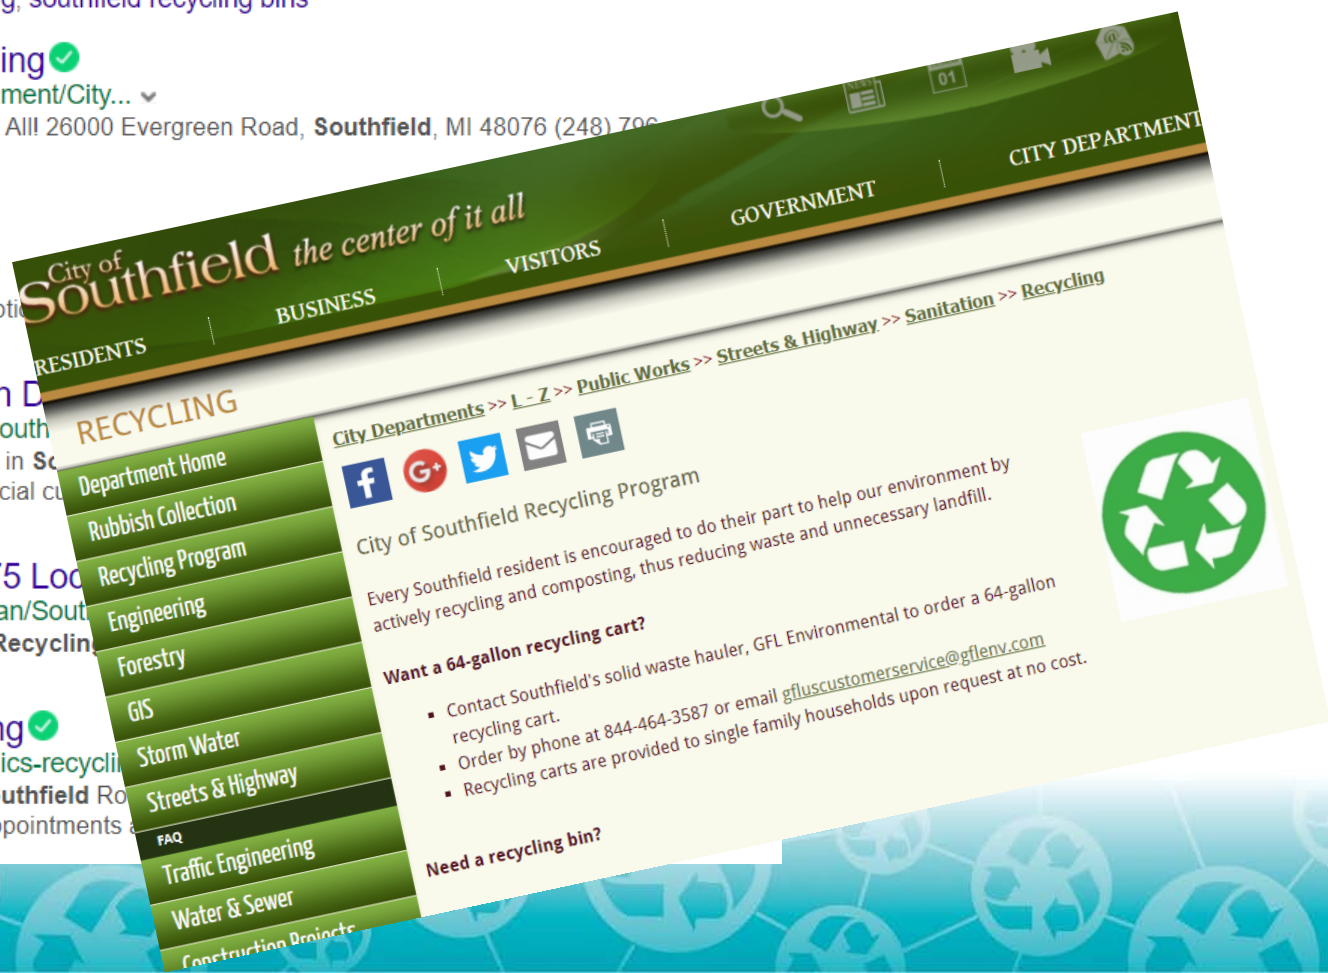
g, southfield recycling bins

ing
ment/City...
All! 26000 Evergreen Road, Southfield, MI 48076 (248) 796

City of Southfield the center of it all
RESIDENTS | BUSINESS | VISITORS | GOVERNMENT | CITY DEPARTMENT

RECYCLING

City Departments >> L - Z >> Public Works >> Streets & Highway >> Sanitation >> Recycling

Department Home
Rubbish Collection
Recycling Program
Engineering
Forestry
GIS
Storm Water
Streets & Highway
FAQ
Traffic Engineering
Water & Sewer
Construction Projects

City of Southfield Recycling Program

Every Southfield resident is encouraged to do their part to help our environment by actively recycling and composting, thus reducing waste and unnecessary landfill.

Want a 64-gallon recycling cart?

- Contact Southfield's solid waste hauler, GFL Environmental to order a 64-gallon recycling cart.
- Order by phone at 844-464-3587 or email gfluscustomerservice@gflenv.com
- Recycling carts are provided to single family households upon request at no cost.

Need a recycling bin?

opti
n D
outh
in So
cial cu
75 Loc
an/Sout
Recyclin
ng
ics-recycli
uthfield Ro
ppointments